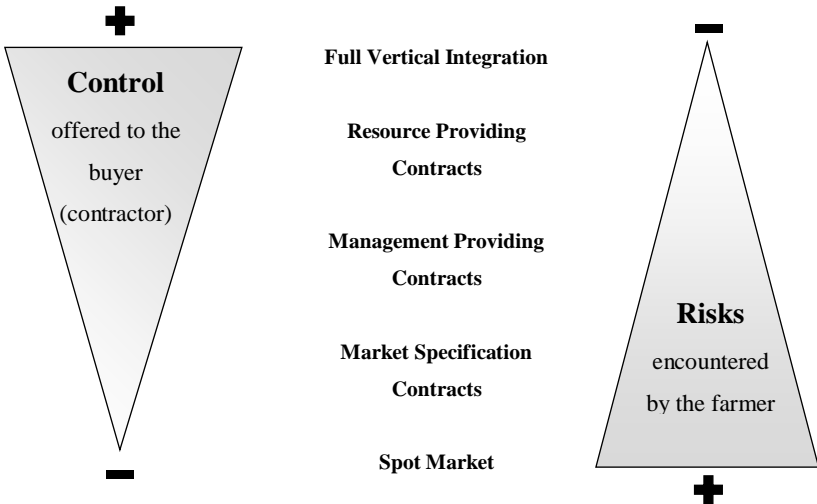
+

Control

offered to the buyer (contractor)

−

Full Vertical Integration

Resource Providing Contracts

Management Providing Contracts

Market Specification Contracts

Spot Market

−

Risks

encountered by the farmer

+